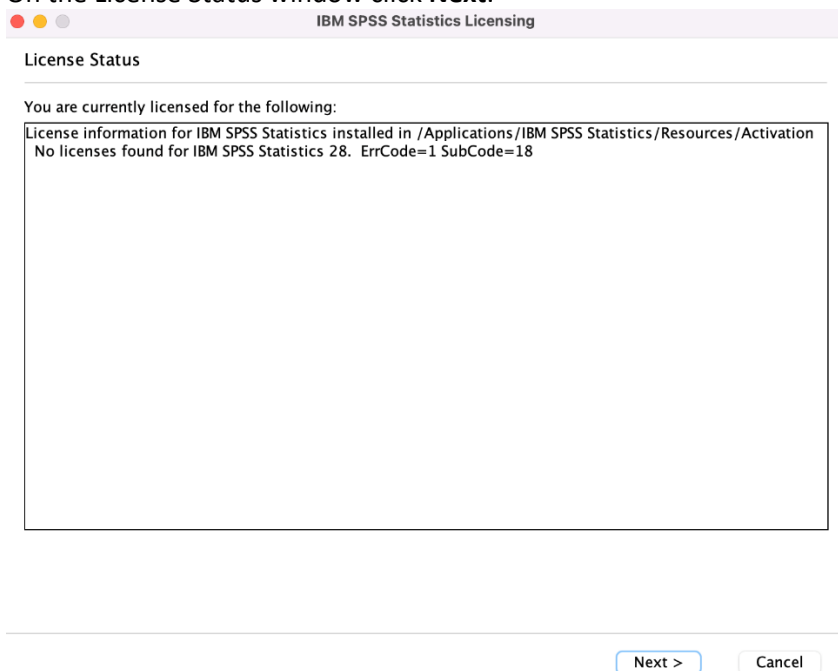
IBM SPSS Statistics Licensing

License Status

You are currently licensed for the following:

License information for IBM SPSS Statistics installed in /Applications/IBM SPSS Statistics/Resources/Activation
No licenses found for IBM SPSS Statistics 28. ErrCode=1 SubCode=18

Next >

Cancel